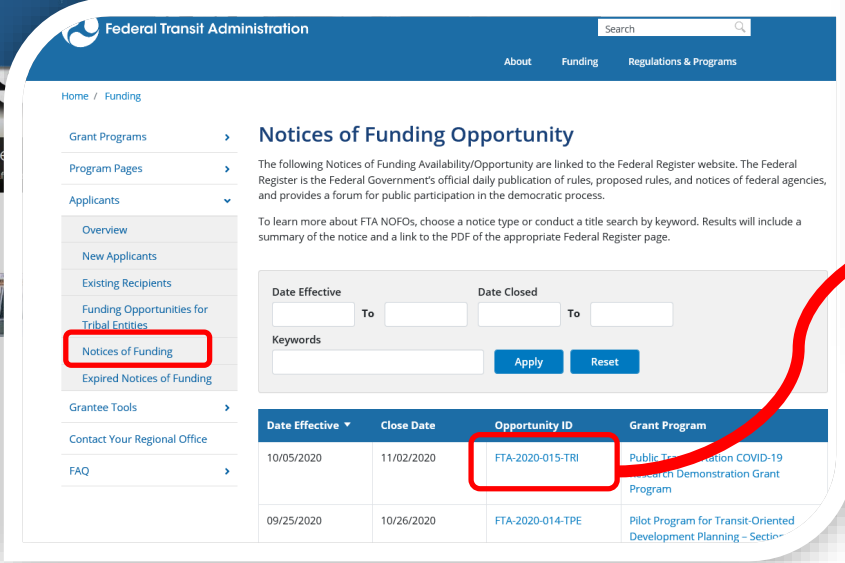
Federal Transit Administration

Search

About Funding Regulations & Programs

Home / Funding

Grant Programs
Program Pages
Applicants
Overview
New Applicants
Existing Recipients
Funding Opportunities for Tribal Entities
Notices of Funding
Expired Notices of Funding
Grantee Tools
Contact Your Regional Office
FAQ

Notices of Funding Opportunity

The following Notices of Funding Availability/Opportunity are linked to the Federal Register website. The Federal Register is the Federal Government's official daily publication of rules, proposed rules, and notices of federal agencies, and provides a forum for public participation in the democratic process.

To learn more about FTA NOFOs, choose a notice type or conduct a title search by keyword. Results will include a summary of the notice and a link to the PDF of the appropriate Federal Register page.

Date Effective To Date Closed To
Keywords
Apply Reset

| Date Effective ▼ | Close Date | Opportunity ID | Grant Program |
|---|---|---|---|
| 10/05/2020 | 11/02/2020 | FTA-2020-015-TRI | Public Tra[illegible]ation COVID-19 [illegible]earch Demonstration Grant Program |
| 09/25/2020 | 10/26/2020 | FTA-2020-014-TPE | Pilot Program for Transit-Oriented Development Planning – Sectio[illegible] |